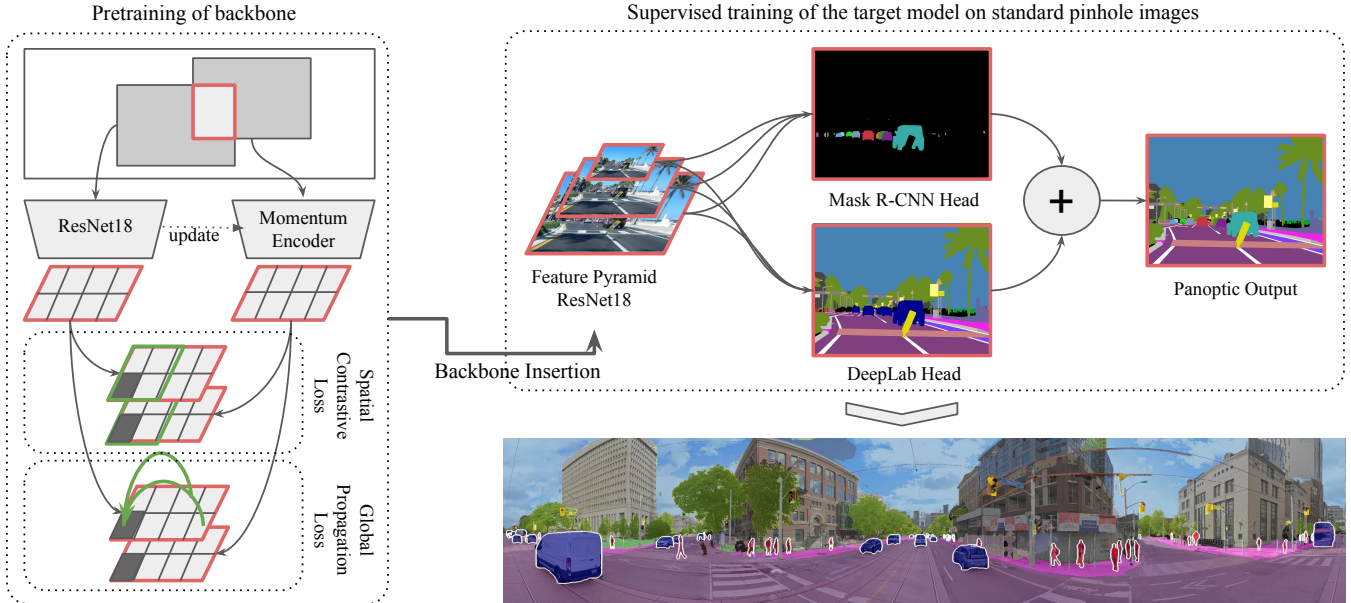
Pretraining of backbone

ResNet18

update

Momentum Encoder

Spatial Contrastive Loss

Global Propagation Loss

Backbone Insertion

Supervised training of the target model on standard pinhole images

Feature Pyramid ResNet18

Mask R-CNN Head

DeepLab Head

+

Panoptic Output